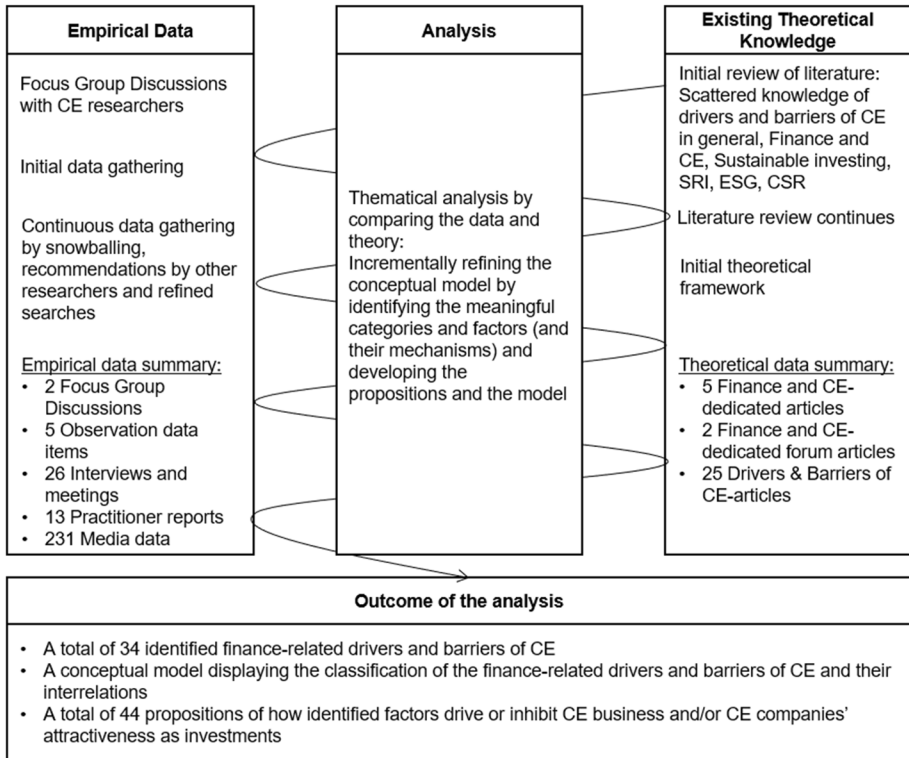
**Empirical Data**

Focus Group Discussions with CE researchers

Initial data gathering

Continuous data gathering by snowballing, recommendations by other researchers and refined searches

Empirical data summary:
- 2 Focus Group Discussions
- 5 Observation data items
- 26 Interviews and meetings
- 13 Practitioner reports
- 231 Media data

**Analysis**

Thematical analysis by comparing the data and theory:
Incrementally refining the conceptual model by identifying the meaningful categories and factors (and their mechanisms) and developing the propositions and the model

**Existing Theoretical Knowledge**

Initial review of literature: Scattered knowledge of drivers and barriers of CE in general, Finance and CE, Sustainable investing, SRI, ESG, CSR

Literature review continues

Initial theoretical framework

Theoretical data summary:
- 5 Finance and CE-dedicated articles
- 2 Finance and CE-dedicated forum articles
- 25 Drivers & Barriers of CE-articles

**Outcome of the analysis**

- A total of 34 identified finance-related drivers and barriers of CE
- A conceptual model displaying the classification of the finance-related drivers and barriers of CE and their interrelations
- A total of 44 propositions of how identified factors drive or inhibit CE business and/or CE companies' attractiveness as investments